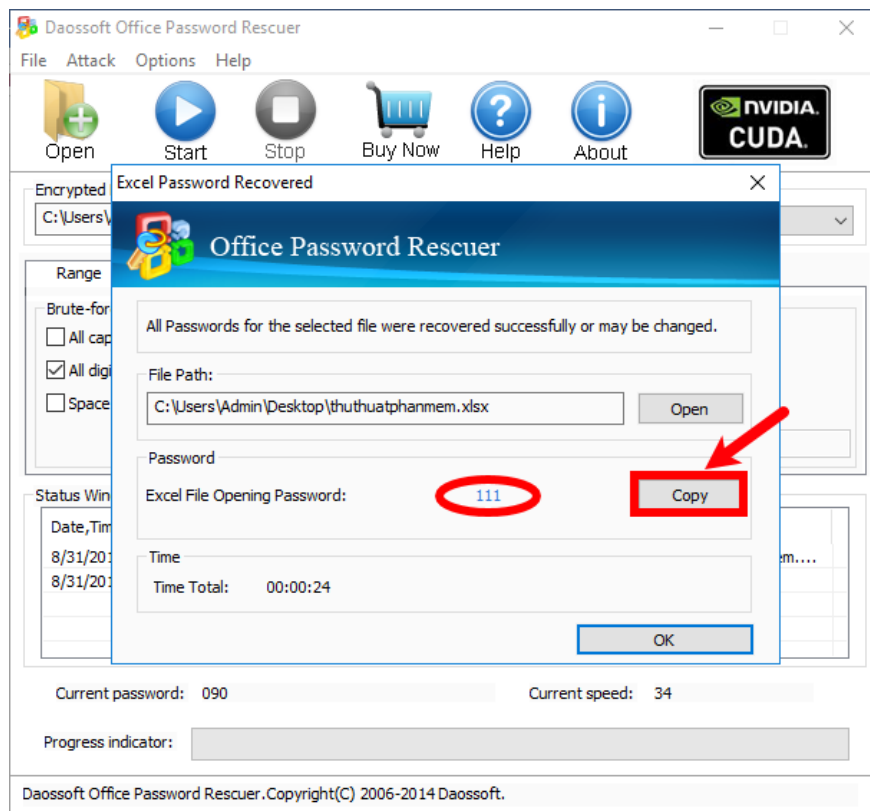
Daossoft Office Password Rescuer

File Attack Options Help

Open Start Stop Buy Now Help About

NVIDIA. CUDA.

Encrypted
C:\Users\

Range

Brute-for
All cap
All digi
Space

Status Win
Date,Tim
8/31/201
8/31/201

em....

Excel Password Recovered

Office Password Rescuer

All Passwords for the selected file were recovered successfully or may be changed.

File Path:
C:\Users\Admin\Desktop\thuthuatphanmem.xlsx
Open

Password
Excel File Opening Password: 111
Copy

Time
Time Total: 00:00:24

OK

Current password: 090
Current speed: 34

Progress indicator:

Daossoft Office Password Rescuer.Copyright(C) 2006-2014 Daossoft.